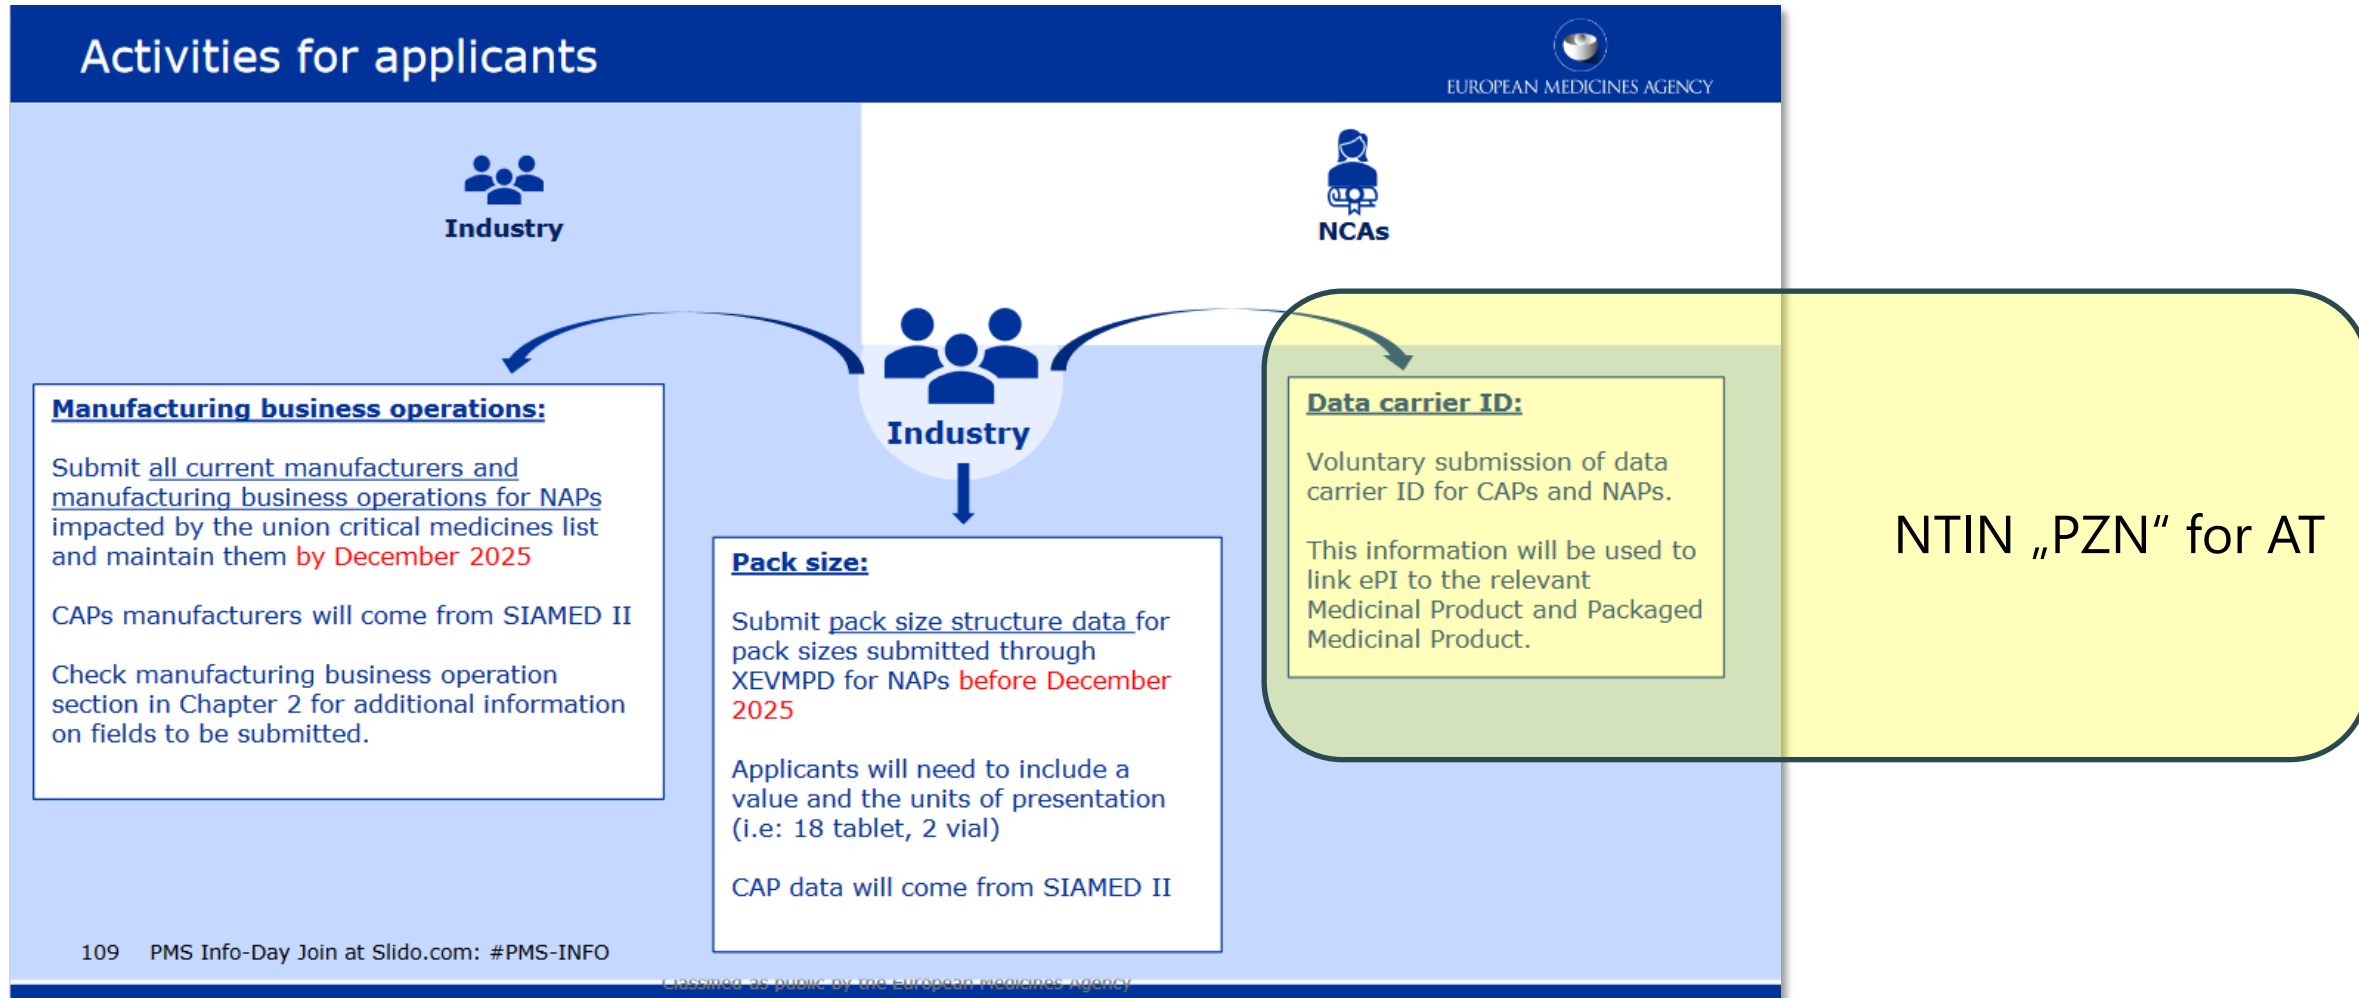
Activities for applicants

EUROPEAN MEDICINES AGENCY

Industry

NCAs

Industry

Manufacturing business operations:

Submit all current manufacturers and manufacturing business operations for NAPs impacted by the union critical medicines list and maintain them by December 2025

CAPs manufacturers will come from SIAMED II

Check manufacturing business operation section in Chapter 2 for additional information on fields to be submitted.

Pack size:

Submit pack size structure data for pack sizes submitted through XEVMPD for NAPs before December 2025

Applicants will need to include a value and the units of presentation (i.e: 18 tablet, 2 vial)

CAP data will come from SIAMED II

Data carrier ID:

Voluntary submission of data carrier ID for CAPs and NAPs.

This information will be used to link ePI to the relevant Medicinal Product and Packaged Medicinal Product.

NTIN „PZN“ for AT

109 PMS Info-Day Join at Slido.com: #PMS-INFO

Classified as public by the European Medicines Agency